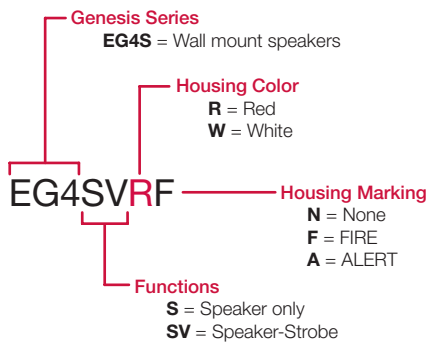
Genesis Series
**EG4S** = Wall mount speakers

Housing Color
**R** = Red
**W** = White

EG4SVRF

Housing Marking
**N** = None
**F** = FIRE
**A** = ALERT

Functions
**S** = Speaker only
**SV** = Speaker-Strobe